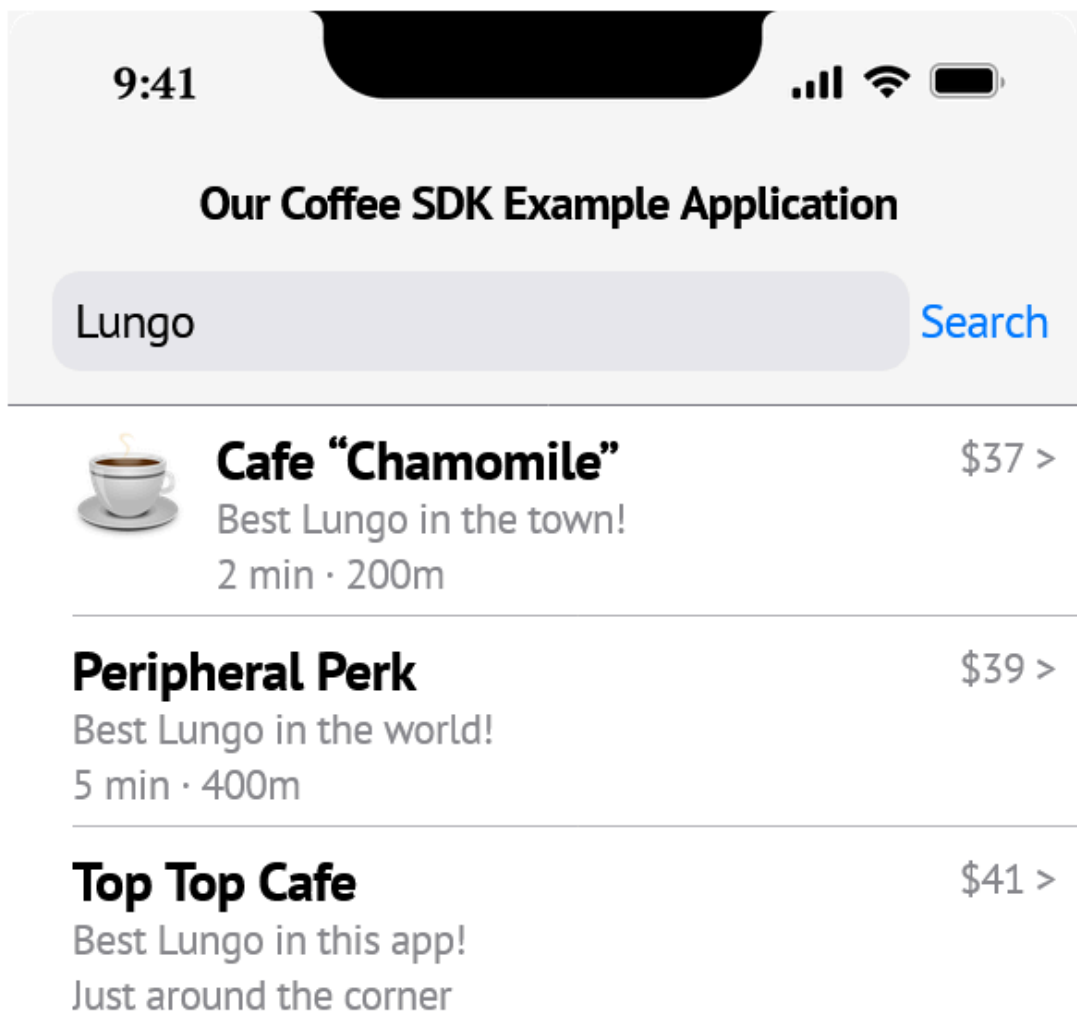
9:41

Our Coffee SDK Example Application

Lungo

Search

Cafe “Chamomile”
$37 >
Best Lungo in the town!
2 min · 200m

Peripheral Perk
$39 >
Best Lungo in the world!
5 min · 400m

Top Top Cafe
$41 >
Best Lungo in this app!
Just around the corner